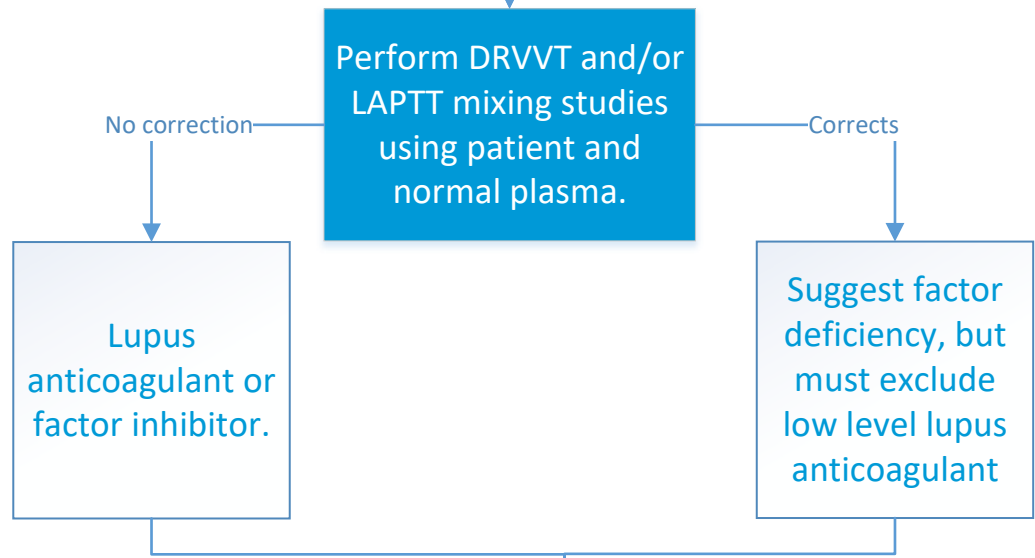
Perform DRVVT and/or LAPTT mixing studies using patient and normal plasma.

No correction

Corrects

Lupus anticoagulant or factor inhibitor.

Suggest factor deficiency, but must exclude low level lupus anticoagulant